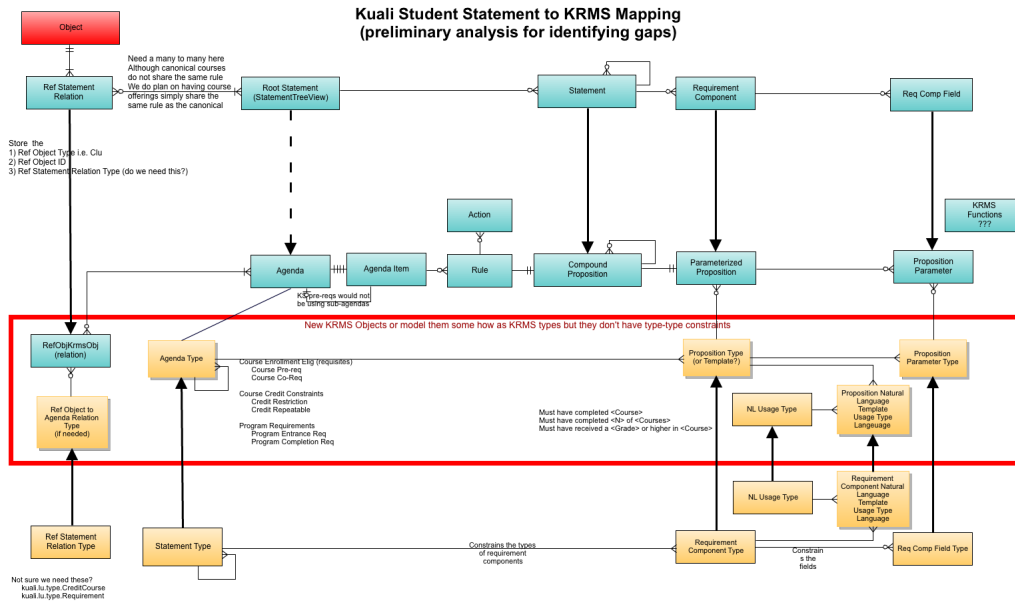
Kuali Student Statement to KRMS Mapping
(preliminary analysis for identifying gaps)

Object

Ref Statement Relation

Need a many to many here
Although canonical courses do not share the same rule
We do plan on having course offerings simply share the same rule as the canonical

Root Statement (StatementTreeView)

Statement

Requirement Component

Req Comp Field

Store the
1) Ref Object Type i.e. Clu
2) Ref Object ID
3) Ref Statement Relation Type (do we need this?)

Action

KRMS Functions ???

Agenda

Agenda Item

Rule

Compound Proposition

Parameterized Proposition

Proposition Parameter

KS pre-reqs would not be using sub-agendas

New KRMS Objects or model them some how as KRMS types but they don't have type-type constraints

RefObjKrmsObj (relation)

Agenda Type

Course Enrollment Elig (requisites)
Course Pre-req
Course Co-Req

Course Credit Constraints
Credit Restriction
Credit Repeatable

Program Requirements
Program Entrance Req
Program Completion Req

Proposition Type (or Template?)

Proposition Parameter Type

Ref Object to Agenda Relation Type (if needed)

NL Usage Type

Proposition Natural Language Template Usage Type Langeuage

Must have completed <Course>
Must have completed <N> of <Courses>
Must have received a <Grade> or higher in <Course>

NL Usage Type

Requirement Component Natural Language Template Usage Type Language

Ref Statement Relation Type

Statement Type

Constrains the types of requirement components

Requirement Component Type

Constrains the fields

Req Comp Field Type

Not sure we need these?
kuali.lu.type.CreditCourse
kuali.lu.type.Requirement